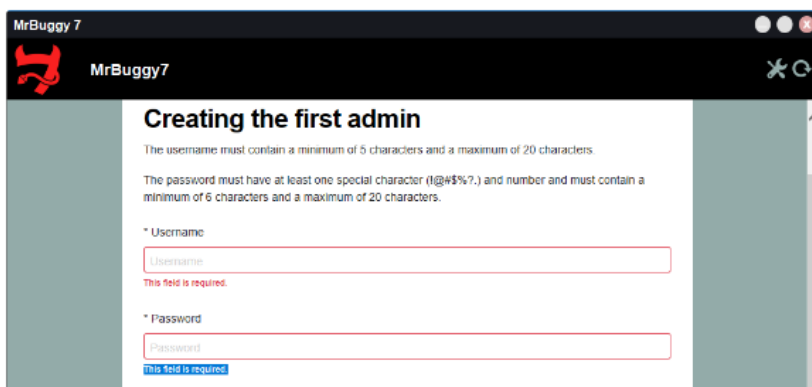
MrBuggy 7

MrBuggy7

Creating the first admin

The username must contain a minimum of 5 characters and a maximum of 20 characters.

The password must have at least one special character (!@#$%?.) and number and must contain a minimum of 6 characters and a maximum of 20 characters.

* Username

Username

This field is required.

* Password

Password

This field is required.